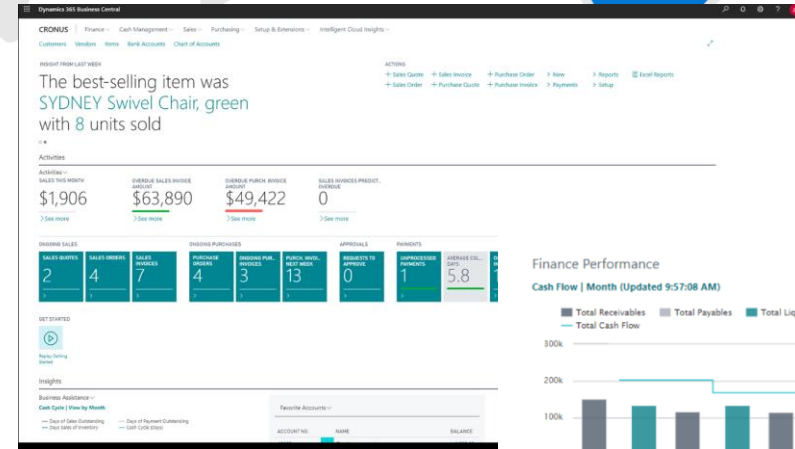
Dynamics 365 Business Central

CRONUS | Finance | Cash Management | Sales | Purchasing | Setup & Extensions | Intelligent Cloud Insights

Customers Vendors Items Bank Accounts Chart of Accounts

INSIGHT FROM LAST WEEK

The best-selling item was SYDNEY Swivel Chair, green with 8 units sold

ACTIONS

+ Sales Quote + Sales Invoice + Purchase Order + New > Reports Excel Reports
+ Sales Order + Purchase Quote + Purchase Invoice > Payments > Setup

Activities

Activities

SALES THIS MONTH
$1,906
> See more

OVERDUE SALES INVOICE AMOUNT
$63,890
> See more

OVERDUE PURCH. INVOICE AMOUNT
$49,422
> See more

SALES INVOICES PREDICT. OVERDUE
0
> See more

ONGOING SALES

SALES QUOTES
2

SALES ORDERS
4

SALES INVOICES
7

ONGOING PURCHASES

PURCHASE ORDERS
4

ONGOING PUR. INVOICES
3

PURCH. INVOI. NEXT WEEK
13

APPROVALS

REQUESTS TO APPROVE
0

PAYMENTS

UNPROCESSED PAYMENTS
1

AVERAGE COL. DAYS
5.8

GET STARTED

Replay Getting Started

Insights

Business Assistance

Cash Cycle | View by Month

Days of Sales Outstanding
Days of Payment Outstanding
Days Sales of Inventory
Cash Cycle (Days)

Favorite Accounts

ACCOUNT NO. NAME BALANCE

Finance Performance

Cash Flow | Month (Updated 9:57:08 AM)

Total Receivables
Total Payables
Total Liq
Total Cash Flow

300k
200k
100k